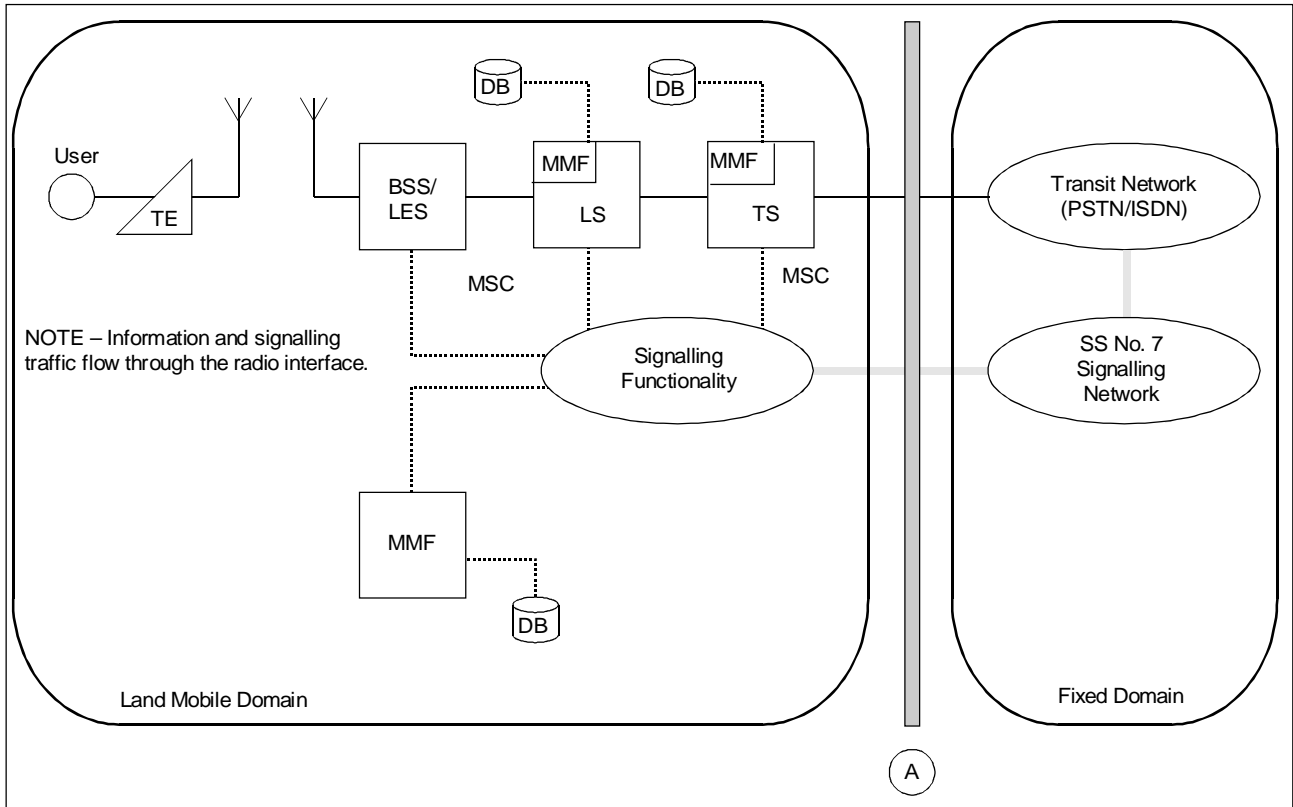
DB

DB

User

TE

BSS/
LES

MMF

LS

MMF

TS

Transit Network
(PSTN/ISDN)

MSC

MSC

NOTE – Information and signalling traffic flow through the radio interface.

Signalling
Functionality

SS No. 7
Signalling
Network

MMF

DB

Land Mobile Domain

Fixed Domain

A